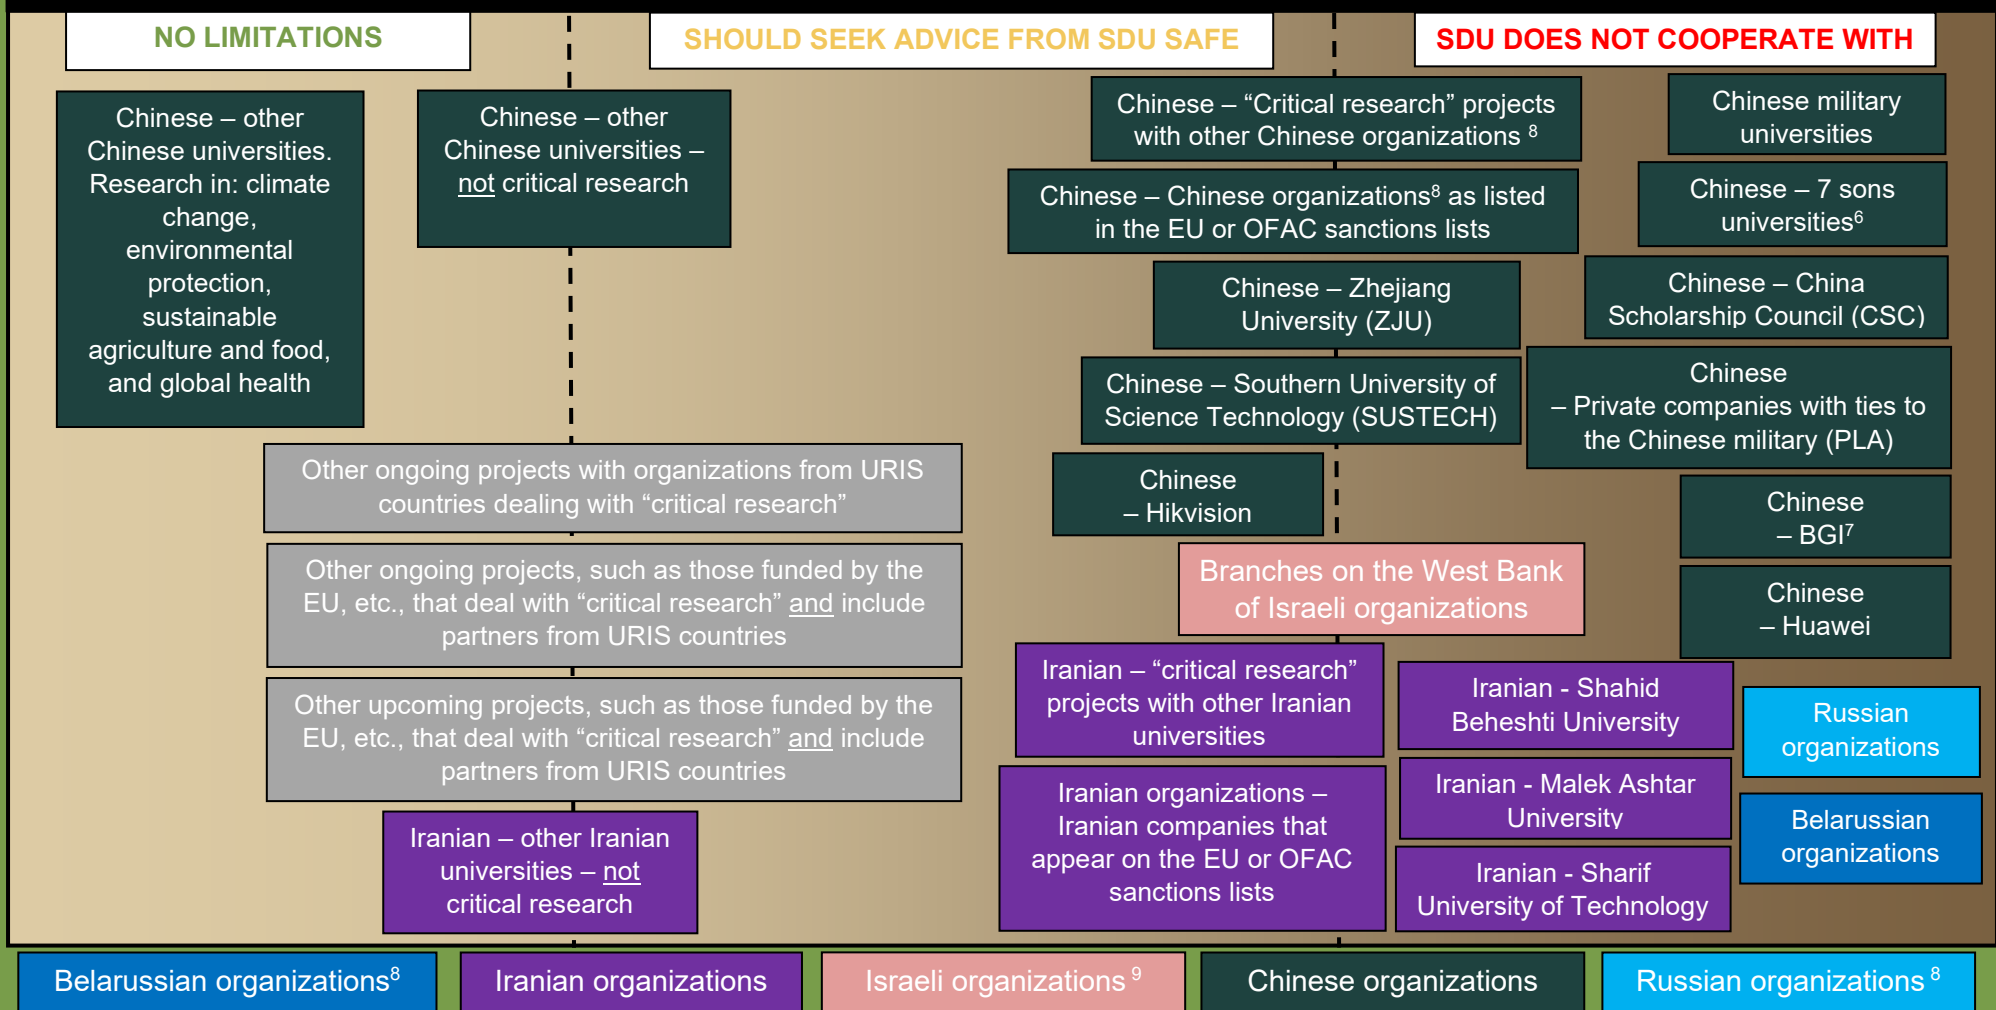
NO LIMITATIONS

SHOULD SEEK ADVICE FROM SDU SAFE

SDU DOES NOT COOPERATE WITH

Chinese – other Chinese universities. Research in: climate change, environmental protection, sustainable agriculture and food, and global health

Chinese – other Chinese universities – not critical research

Chinese – “Critical research” projects with other Chinese organizations $^{8}$

Chinese military universities

Chinese – Chinese organizations$^{8}$ as listed in the EU or OFAC sanctions lists

Chinese – 7 sons universities$^{6}$

Chinese – Zhejiang University (ZJU)

Chinese – China Scholarship Council (CSC)

Chinese – Southern University of Science Technology (SUSTECH)

Chinese – Private companies with ties to the Chinese military (PLA)

Other ongoing projects with organizations from URIS countries dealing with “critical research”

Chinese – Hikvision

Chinese – BGI$^{7}$

Other ongoing projects, such as those funded by the EU, etc., that deal with “critical research” and include partners from URIS countries

Branches on the West Bank of Israeli organizations

Chinese – Huawei

Iranian – “critical research” projects with other Iranian universities

Iranian - Shahid Beheshti University

Russian organizations

Other upcoming projects, such as those funded by the EU, etc., that deal with “critical research” and include partners from URIS countries

Iranian organizations – Iranian companies that appear on the EU or OFAC sanctions lists

Iranian - Malek Ashtar University

Belarussian organizations

Iranian – other Iranian universities – not critical research

Iranian - Sharif University of Technology

Belarussian organizations$^{8}$

Iranian organizations

Israeli organizations $^{9}$

Chinese organizations

Russian organizations $^{8}$